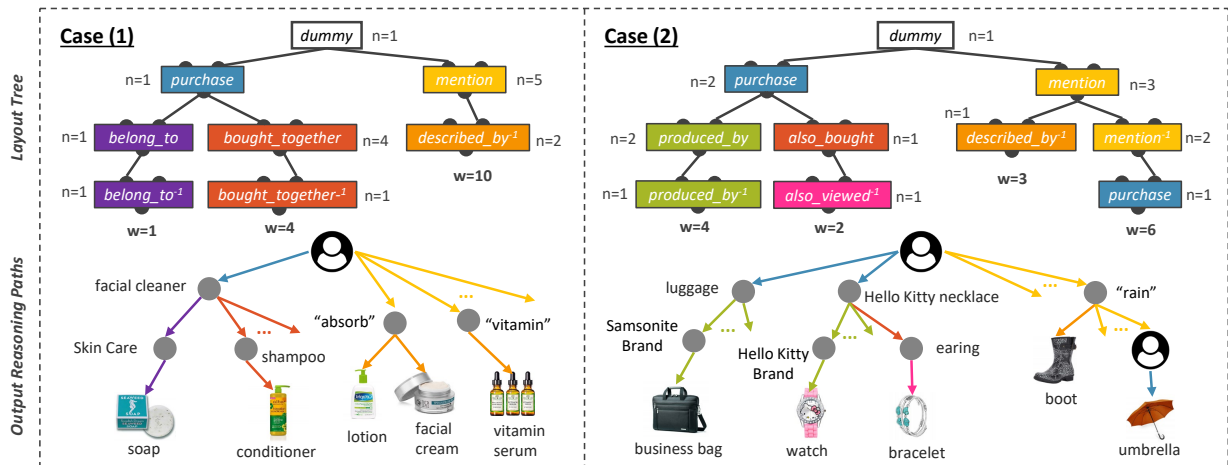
Case (1)

Layout Tree

dummy n=1

n=1 purchase

mention n=5

n=1 belong_to

bought_together n=4

described_by$^{-1}$ n=2

n=1 belong_to$^{-1}$

bought_together$^{-1}$ n=1

w=1

w=4

w=10

Output Reasoning Paths

facial cleaner

Skin Care

... shampoo

"absorb"

...

"vitamin"

soap

conditioner

lotion

facial cream

vitamin serum

Case (2)

dummy n=1

n=2 purchase

mention n=3

n=2 produced_by

also_bought n=1

n=1 described_by$^{-1}$

mention$^{-1}$ n=2

n=1 produced_by$^{-1}$

also_viewed$^{-1}$ n=1

purchase n=1

w=4

w=2

w=3

w=6

luggage

Hello Kitty necklace

...

"rain"

Samsonite Brand

...

Hello Kitty Brand

...

earing

...

business bag

watch

bracelet

boot

umbrella